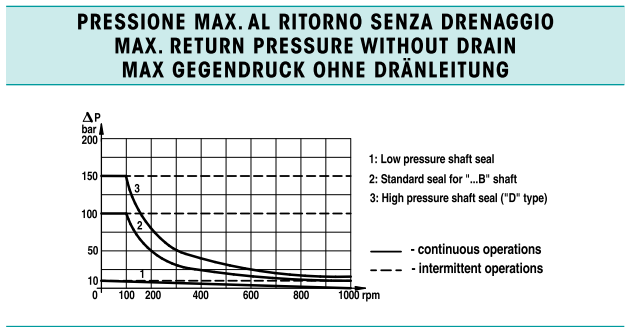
PRESSIONE MAX. AL RITORNO SENZA DRENAGGIO
MAX. RETURN PRESSURE WITHOUT DRAIN
MAX GEGENDRUCK OHNE DRÄNLEITUNG

$\Delta P$
bar

200
150
100
50
10
0

3
2
1

0 100 200 400 600 800 1000 rpm

1: Low pressure shaft seal
2: Standard seal for "...B" shaft
3: High pressure shaft seal ("D" type)

- continuous operations
- intermittent operations